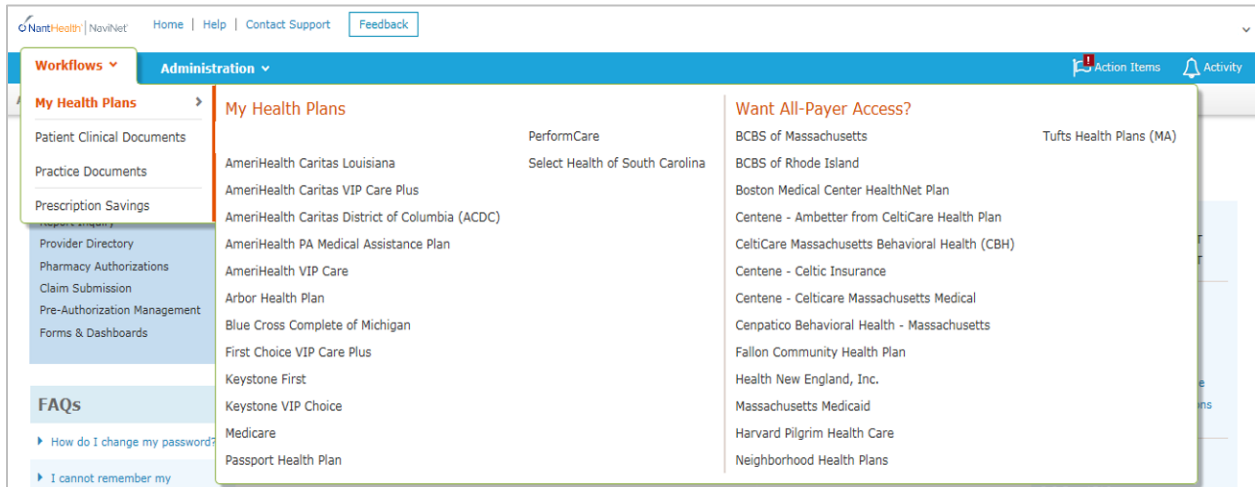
NantHealth | NaviNet

Home | Help | Contact Support

Feedback

Workflows

Administration

Action Items

Activity

My Health Plans

Patient Clinical Documents

Practice Documents

Prescription Savings

Report Inquiry

Provider Directory

Pharmacy Authorizations

Claim Submission

Pre-Authorization Management

Forms & Dashboards

FAQs

How do I change my password?

I cannot remember my

My Health Plans

AmeriHealth Caritas Louisiana

AmeriHealth Caritas VIP Care Plus

AmeriHealth Caritas District of Columbia (ACDC)

AmeriHealth PA Medical Assistance Plan

AmeriHealth VIP Care

Arbor Health Plan

Blue Cross Complete of Michigan

First Choice VIP Care Plus

Keystone First

Keystone VIP Choice

Medicare

Passport Health Plan

PerformCare

Select Health of South Carolina

Want All-Payer Access?

BCBS of Massachusetts

BCBS of Rhode Island

Boston Medical Center HealthNet Plan

Centene - Ambetter from CeltiCare Health Plan

CeltiCare Massachusetts Behavioral Health (CBH)

Centene - Celtic Insurance

Centene - Celticare Massachusetts Medical

Cenpatico Behavioral Health - Massachusetts

Fallon Community Health Plan

Health New England, Inc.

Massachusetts Medicaid

Harvard Pilgrim Health Care

Neighborhood Health Plans

Tufts Health Plans (MA)